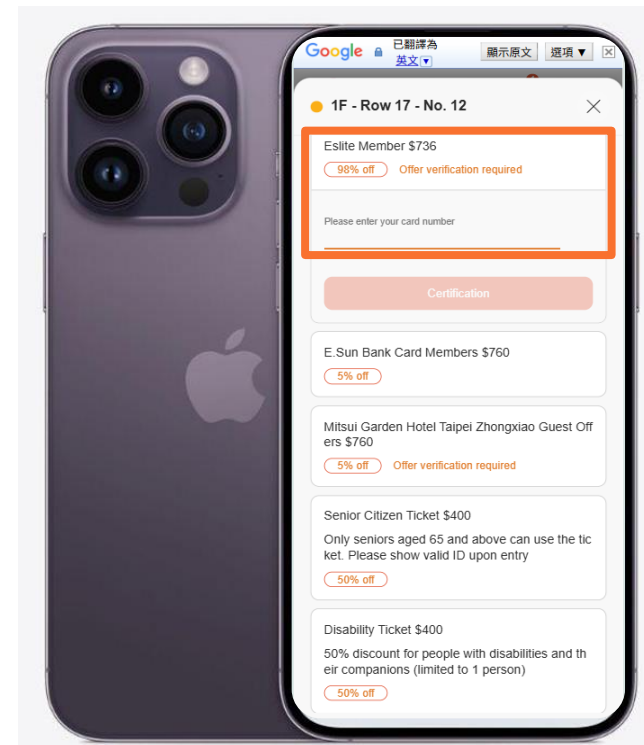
Google 已翻譯為 英文▼ 顯示原文 選項▼ ☒

1F - Row 17 - No. 12

Eslite Member $736

98% off Offer verification required

Please enter your card number

Certification

E.Sun Bank Card Members $760

5% off

Mitsui Garden Hotel Taipei Zhongxiao Guest Offers $760

5% off Offer verification required

Senior Citizen Ticket $400

Only seniors aged 65 and above can use the ticket. Please show valid ID upon entry

50% off

Disability Ticket $400

50% discount for people with disabilities and their companions (limited to 1 person)

50% off